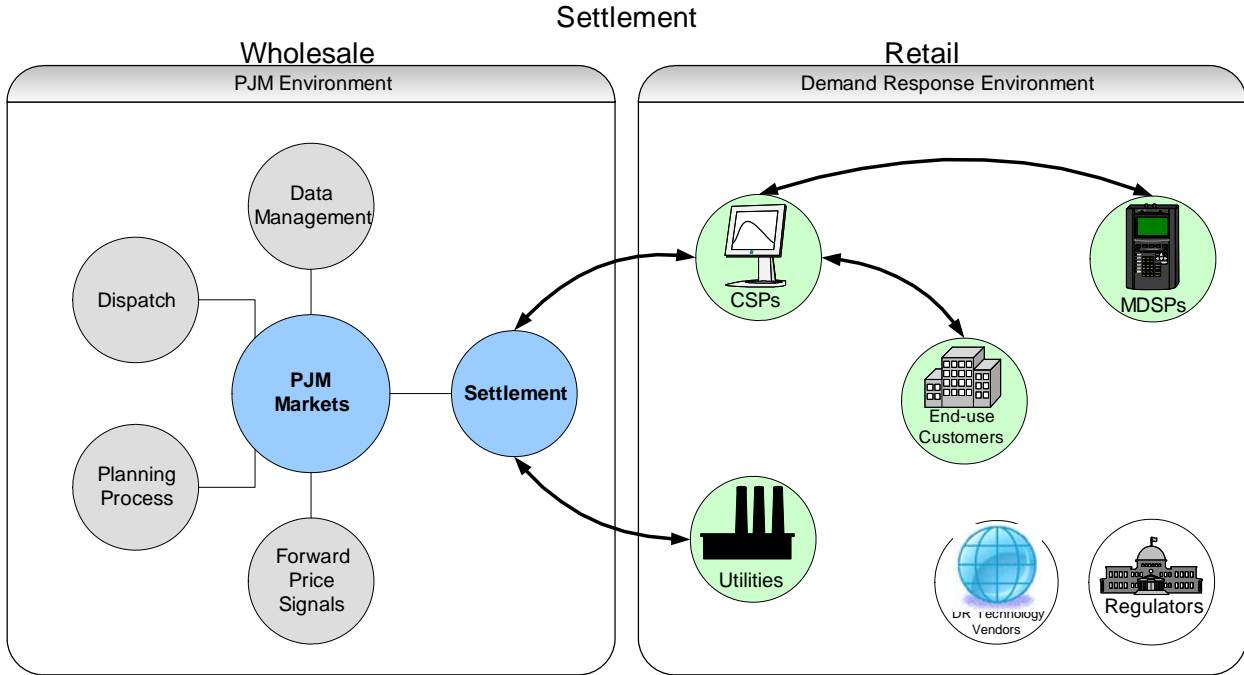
Settlement

Wholesale

PJM Environment

Data Management

Dispatch

PJM Markets

Settlement

Planning Process

Forward Price Signals

Retail

Demand Response Environment

CSPs

MDSPs

End-use Customers

Utilities

DR Technology Vendors

Regulators